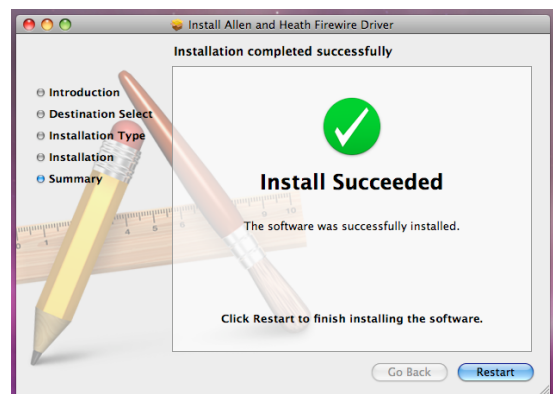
Install Allen and Heath Firewire Driver

Installation completed successfully

Introduction
Destination Select
Installation Type
Installation
Summary

Install Succeeded

The software was successfully installed.

Click Restart to finish installing the software.

Go Back
Restart